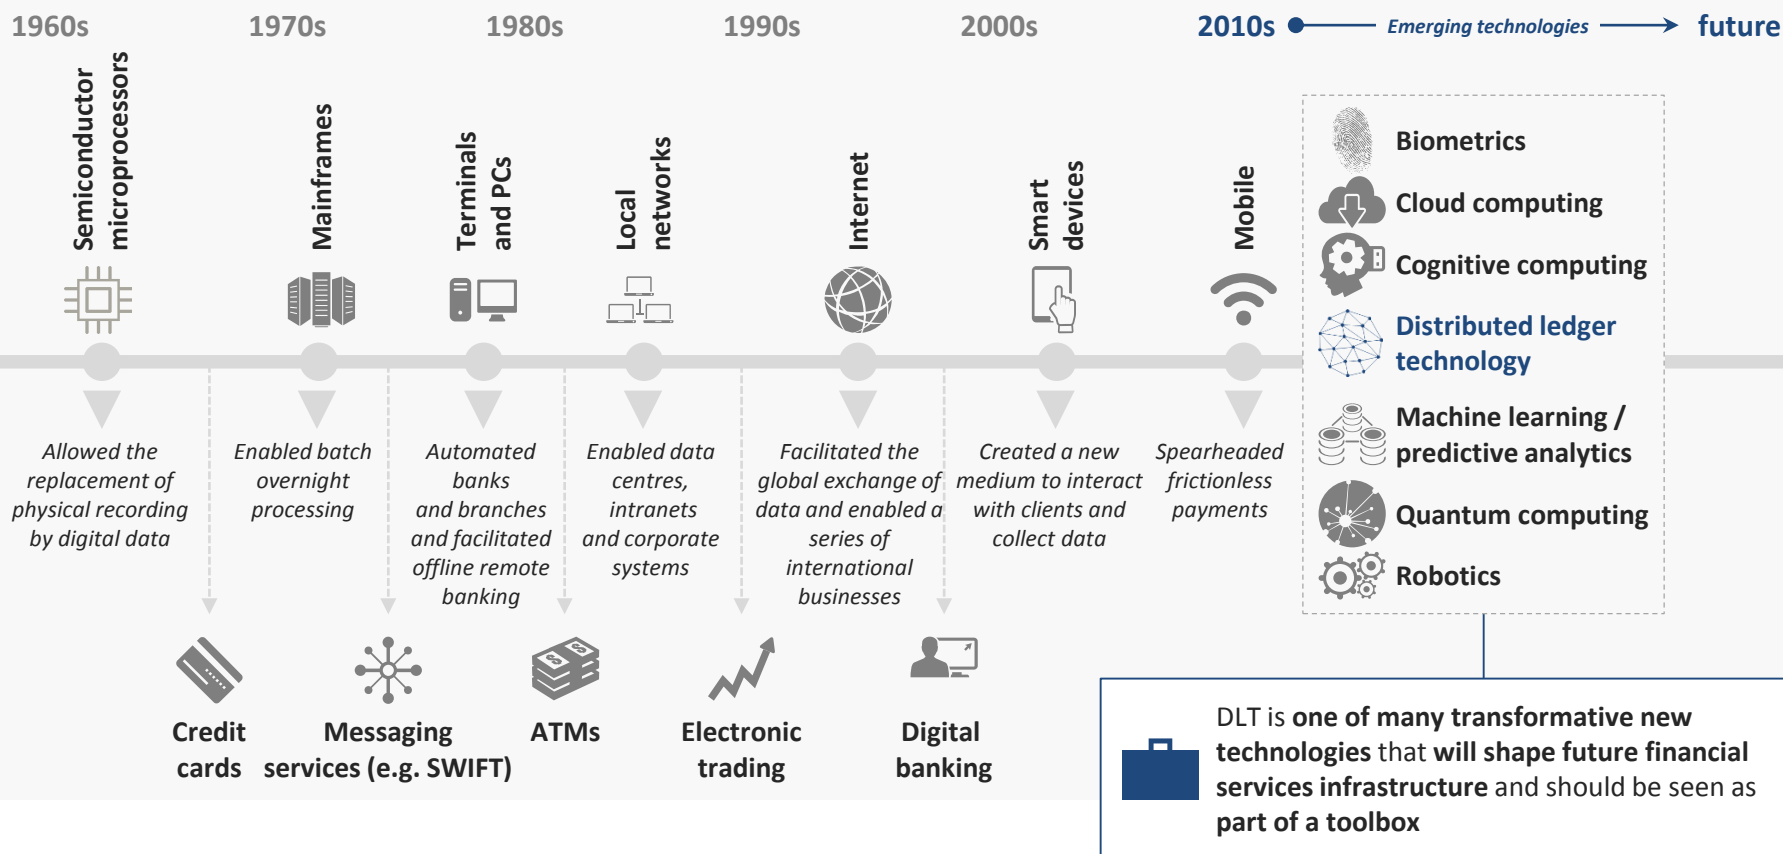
1960s 1970s 1980s 1990s 2000s 2010s Emerging technologies future

Semiconductor microprocessors

Mainframes

Terminals and PCs

Local networks

Internet

Smart devices

Mobile

Biometrics

Cloud computing

Cognitive computing

Distributed ledger technology

Machine learning / predictive analytics

Quantum computing

Robotics

Allowed the replacement of physical recording by digital data

Enabled batch overnight processing

Automated banks and branches and facilitated offline remote banking

Enabled data centres, intranets and corporate systems

Facilitated the global exchange of data and enabled a series of international businesses

Created a new medium to interact with clients and collect data

Spearheaded frictionless payments

Credit cards

Messaging services (e.g. SWIFT)

ATMs

Electronic trading

Digital banking

DLT is one of many transformative new technologies that will shape future financial services infrastructure and should be seen as part of a toolbox